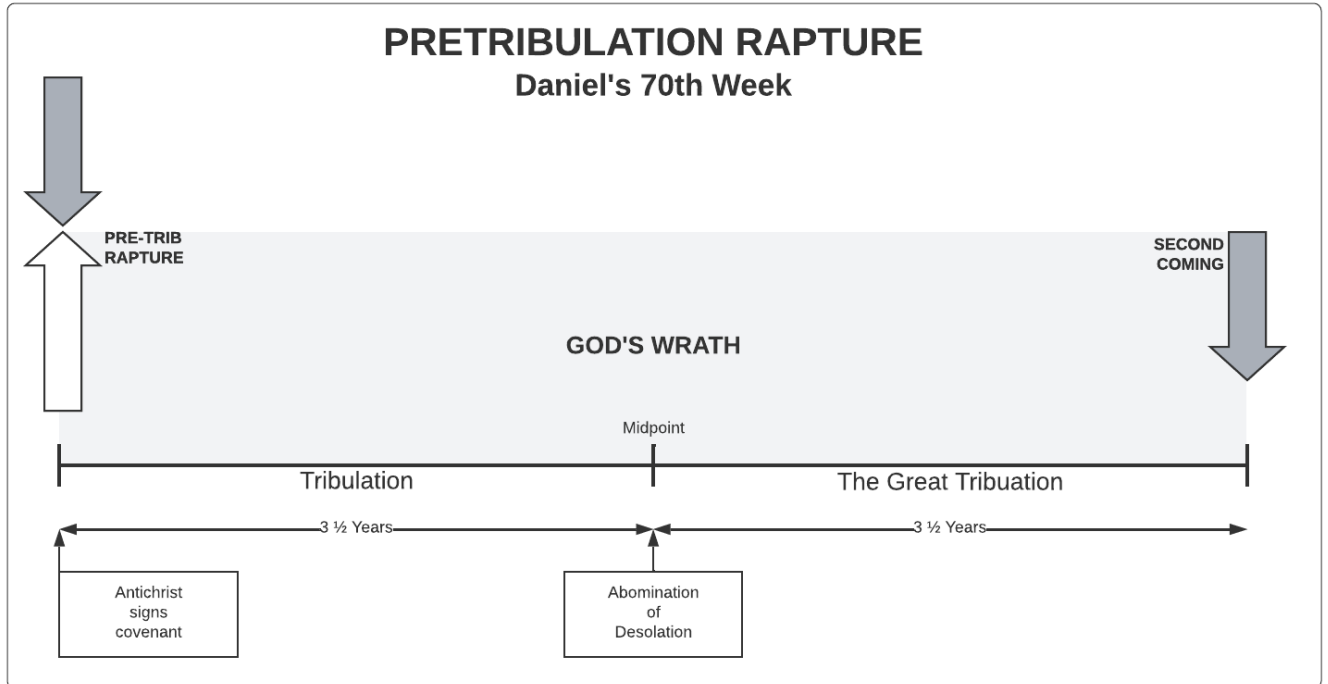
PRETRIBULATION RAPTURE
Daniel's 70th Week

PRE-TRIB RAPTURE

SECOND COMING

GOD'S WRATH

Midpoint

Tribulation

The Great Tribuation

3 ½ Years

3 ½ Years

Antichrist signs covenant

Abomination of Desolation